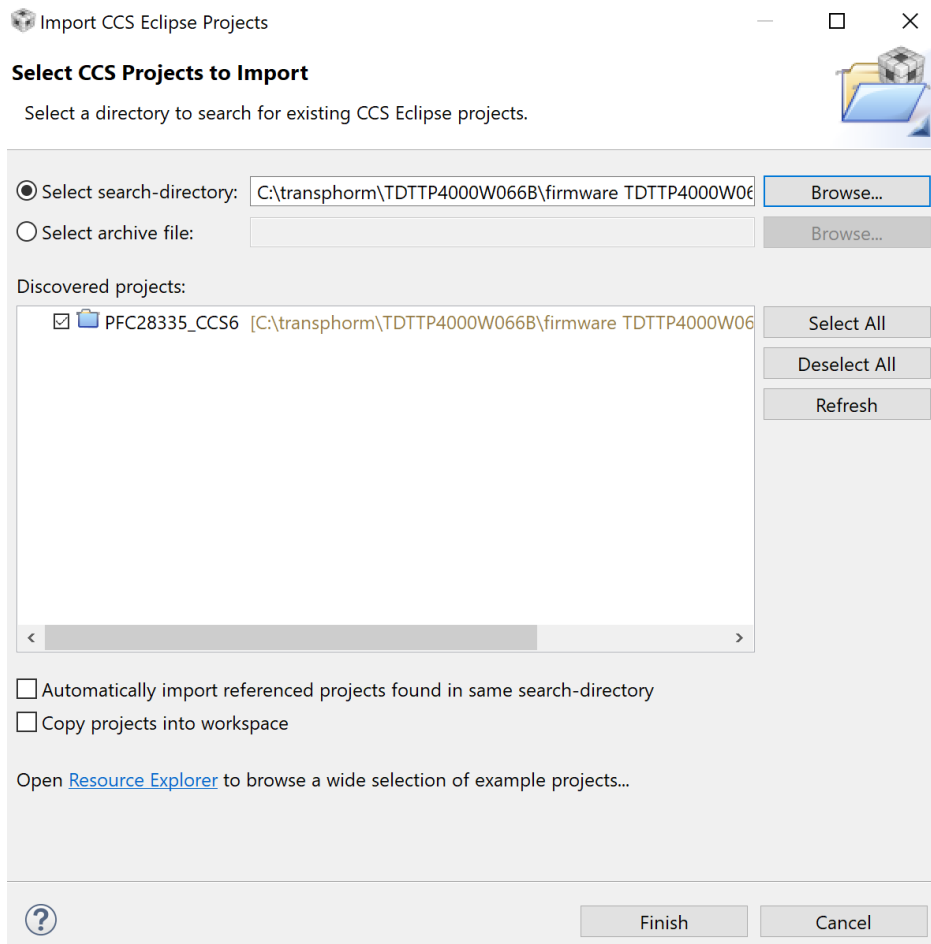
Import CCS Eclipse Projects

Select CCS Projects to Import

Select a directory to search for existing CCS Eclipse projects.

Select search-directory: C:\transphorm\TDTTP4000W066B\firmware TDTTP4000W06

Browse...

Select archive file:

Browse...

Discovered projects:

PFC28335_CCS6 [C:\transphorm\TDTTP4000W066B\firmware TDTTP4000W06

Select All

Deselect All

Refresh

Automatically import referenced projects found in same search-directory

Copy projects into workspace

Open Resource Explorer to browse a wide selection of example projects...

?

Finish

Cancel